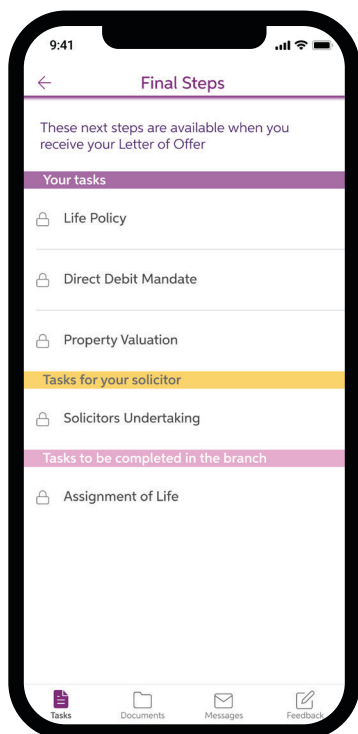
9:41

←

Final Steps

These next steps are available when you receive your Letter of Offer

Your tasks

Life Policy

Direct Debit Mandate

Property Valuation

Tasks for your solicitor

Solicitors Undertaking

Tasks to be completed in the branch

Assignment of Life

Tasks

Documents

Messages

Feedback